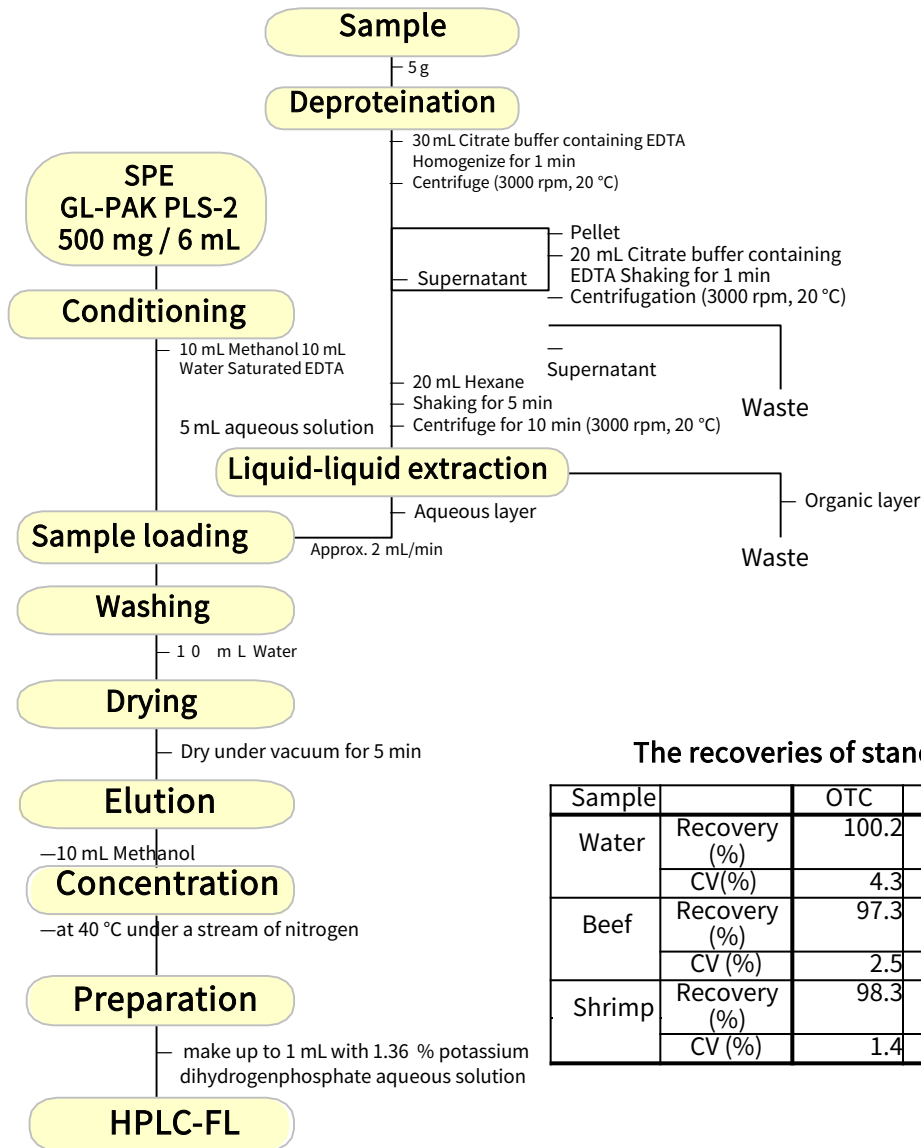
Sample

5 g

Deproteination

30 mL Citrate buffer containing EDTA
Homogenize for 1 min
Centrifuge (3000 rpm, 20 °C)

SPE
GL-PAK PLS-2
500 mg / 6 mL

Pellet
20 mL Citrate buffer containing EDTA Shaking for 1 min
Centrifugation (3000 rpm, 20 °C)

Supernatant

Conditioning

10 mL Methanol 10 mL Water Saturated EDTA

Supernatant

20 mL Hexane
Shaking for 5 min
Centrifuge for 10 min (3000 rpm, 20 °C)

Waste

5 mL aqueous solution

Liquid-liquid extraction

Organic layer

Aqueous layer

Sample loading

Approx. 2 mL/min

Waste

Washing

10 mL Water

Drying

Dry under vacuum for 5 min

Elution

—10 mL Methanol

Concentration

—at 40 °C under a stream of nitrogen

Preparation

make up to 1 mL with 1.36 % potassium dihydrogenphosphate aqueous solution

HPLC-FL

The recoveries of stan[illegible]

| Sample | | OTC |
|---|---|---|
| Water | Recovery (%) | 100.2 |
| | CV(%) | 4.3 |
| Beef | Recovery (%) | 97.3 |
| | CV (%) | 2.5 |
| Shrimp | Recovery (%) | 98.3 |
| | CV (%) | 1.4 |